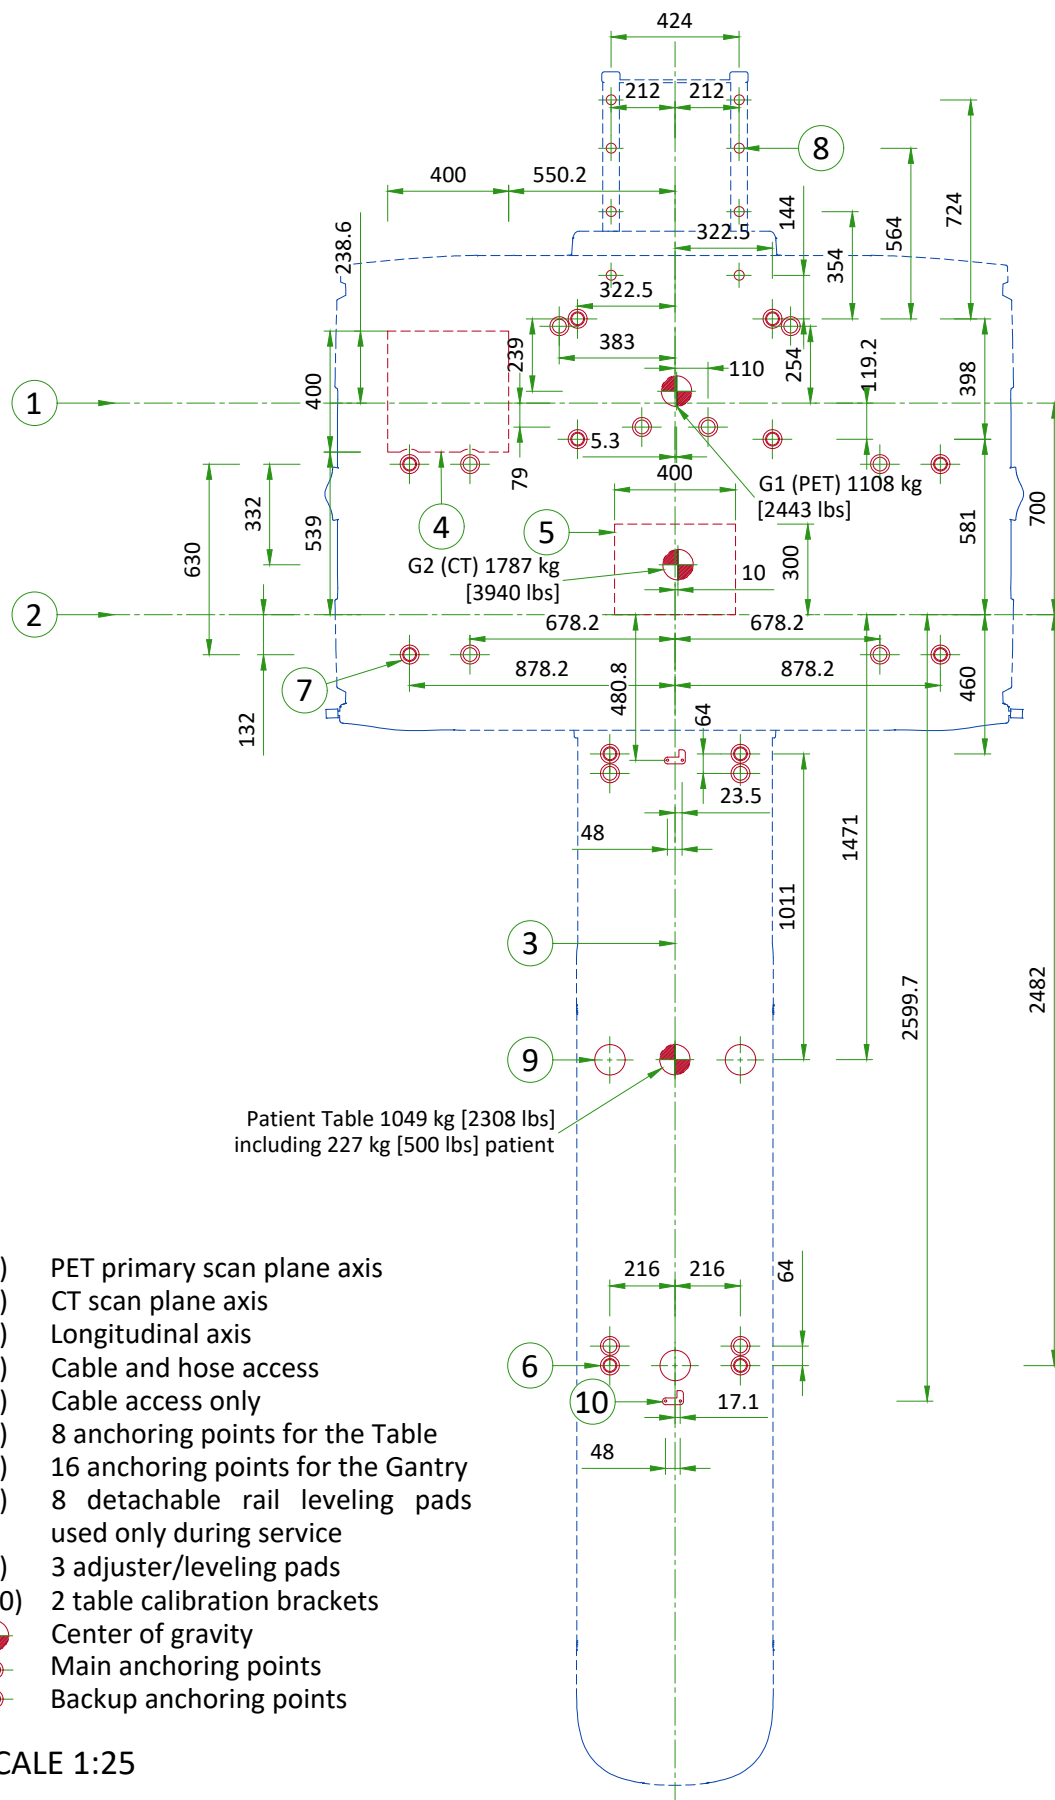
424
212
212
8
400
550.2
144
724
322.5
564
238.6
354
322.5
383
239
254
119.2
398
1
400
110
5.3
G1 (PET) 1108 kg
[2443 lbs]
400
79
4
5
332
539
630
G2 (CT) 1787 kg
[3940 lbs]
10
300
581
700
2
678.2
678.2
878.2
878.2
7
480.8
460
132
64
23.5
48
1471
1011
3
2599.7
2482
9
Patient Table 1049 kg [2308 lbs]
including 227 kg [500 lbs] patient
216
216
64
6
10
17.1
48

) PET primary scan plane axis
) CT scan plane axis
) Longitudinal axis
) Cable and hose access
) Cable access only
) 8 anchoring points for the Table
) 16 anchoring points for the Gantry
) 8 detachable rail leveling pads used only during service
) 3 adjuster/leveling pads
0) 2 table calibration brackets
Center of gravity
Main anchoring points
Backup anchoring points

CALE 1:25